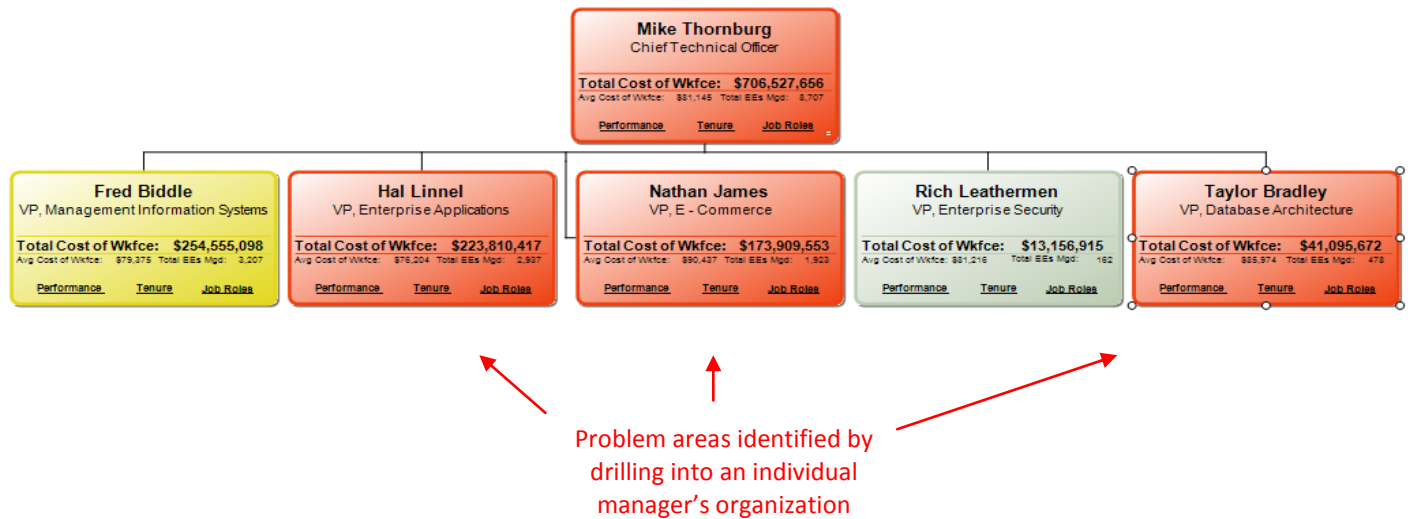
Mike Thornburg
Chief Technical Officer

Total Cost of Wkfce: $706,527,656
Avg Cost of Wkfce: $81,145 Total EEs Mgd: 8,707

Performance Tenure Job Roles

Fred Biddle
VP, Management Information Systems

Total Cost of Wkfce: $254,555,098
Avg Cost of Wkfce: $79,375 Total EEs Mgd: 3,207

Performance Tenure Job Roles

Hal Linnel
VP, Enterprise Applications

Total Cost of Wkfce: $223,810,417
Avg Cost of Wkfce: $76,204 Total EEs Mgd: 2,937

Performance Tenure Job Roles

Nathan James
VP, E - Commerce

Total Cost of Wkfce: $173,909,553
Avg Cost of Wkfce: $90,437 Total EEs Mgd: 1,923

Performance Tenure Job Roles

Rich Leathermen
VP, Enterprise Security

Total Cost of Wkfce: $13,156,915
Avg Cost of Wkfce: $81,216 Total EEs Mgd: 162

Performance Tenure Job Roles

Taylor Bradley
VP, Database Architecture

Total Cost of Wkfce: $41,095,672
Avg Cost of Wkfce: $85,974 Total EEs Mgd: 478

Performance Tenure Job Roles

Problem areas identified by drilling into an individual manager's organization